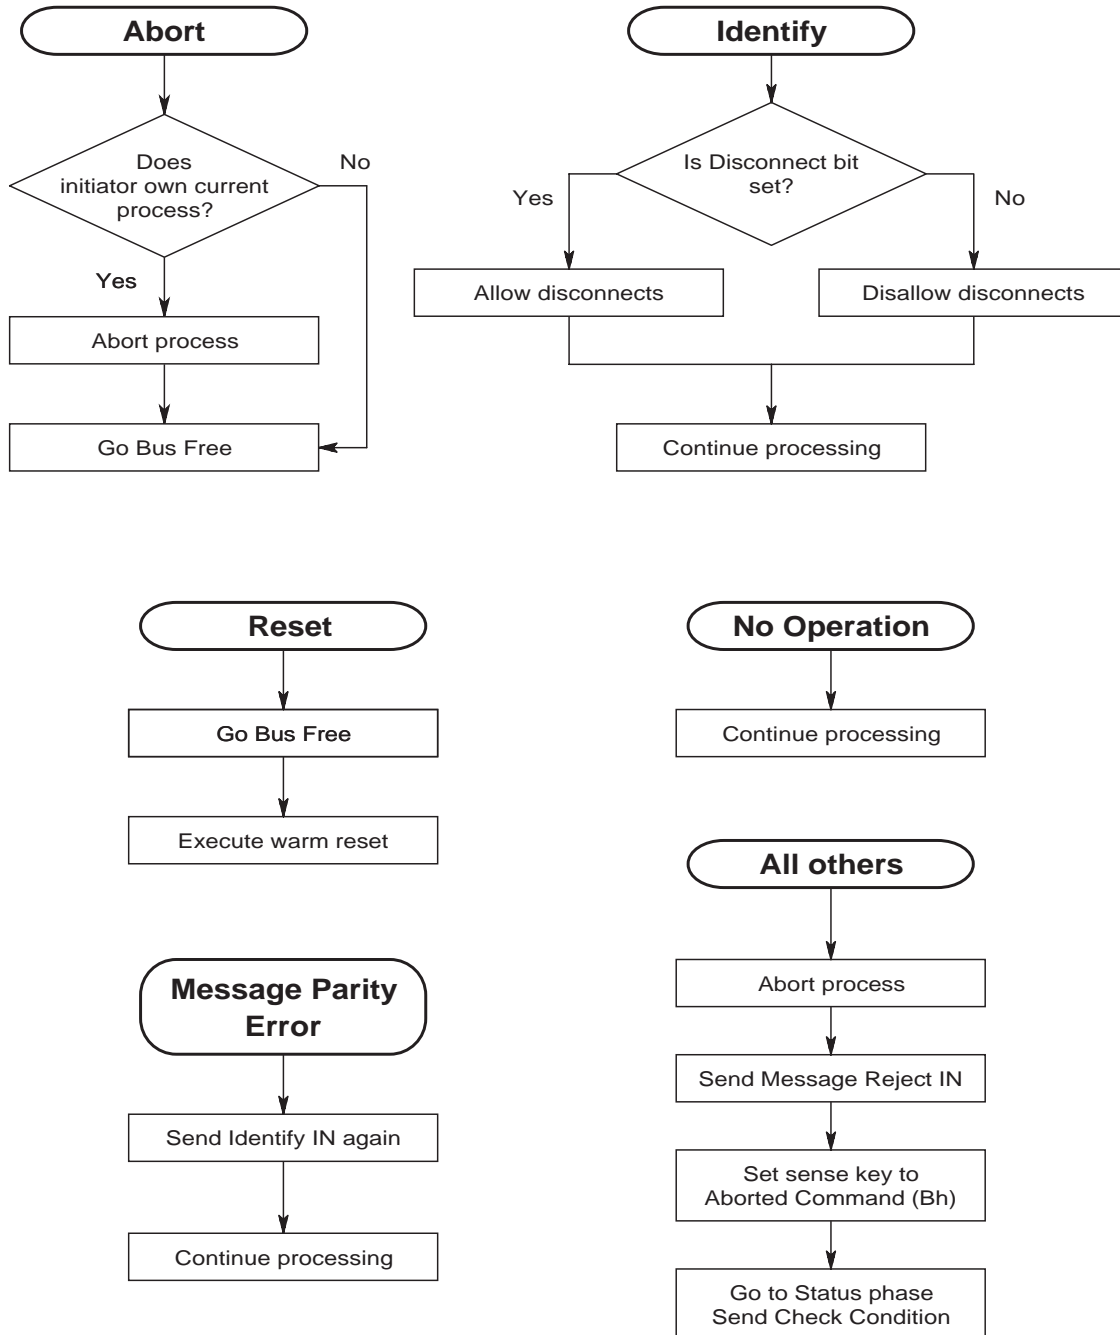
Abort

Does initiator own current process?

No

Yes

Abort process

Go Bus Free

Identify

Is Disconnect bit set?

Yes

No

Allow disconnects

Disallow disconnects

Continue processing

Reset

Go Bus Free

Execute warm reset

No Operation

Continue processing

All others

Abort process

Send Message Reject IN

Set sense key to Aborted Command (Bh)

Go to Status phase Send Check Condition

Message Parity Error

Send Identify IN again

Continue processing